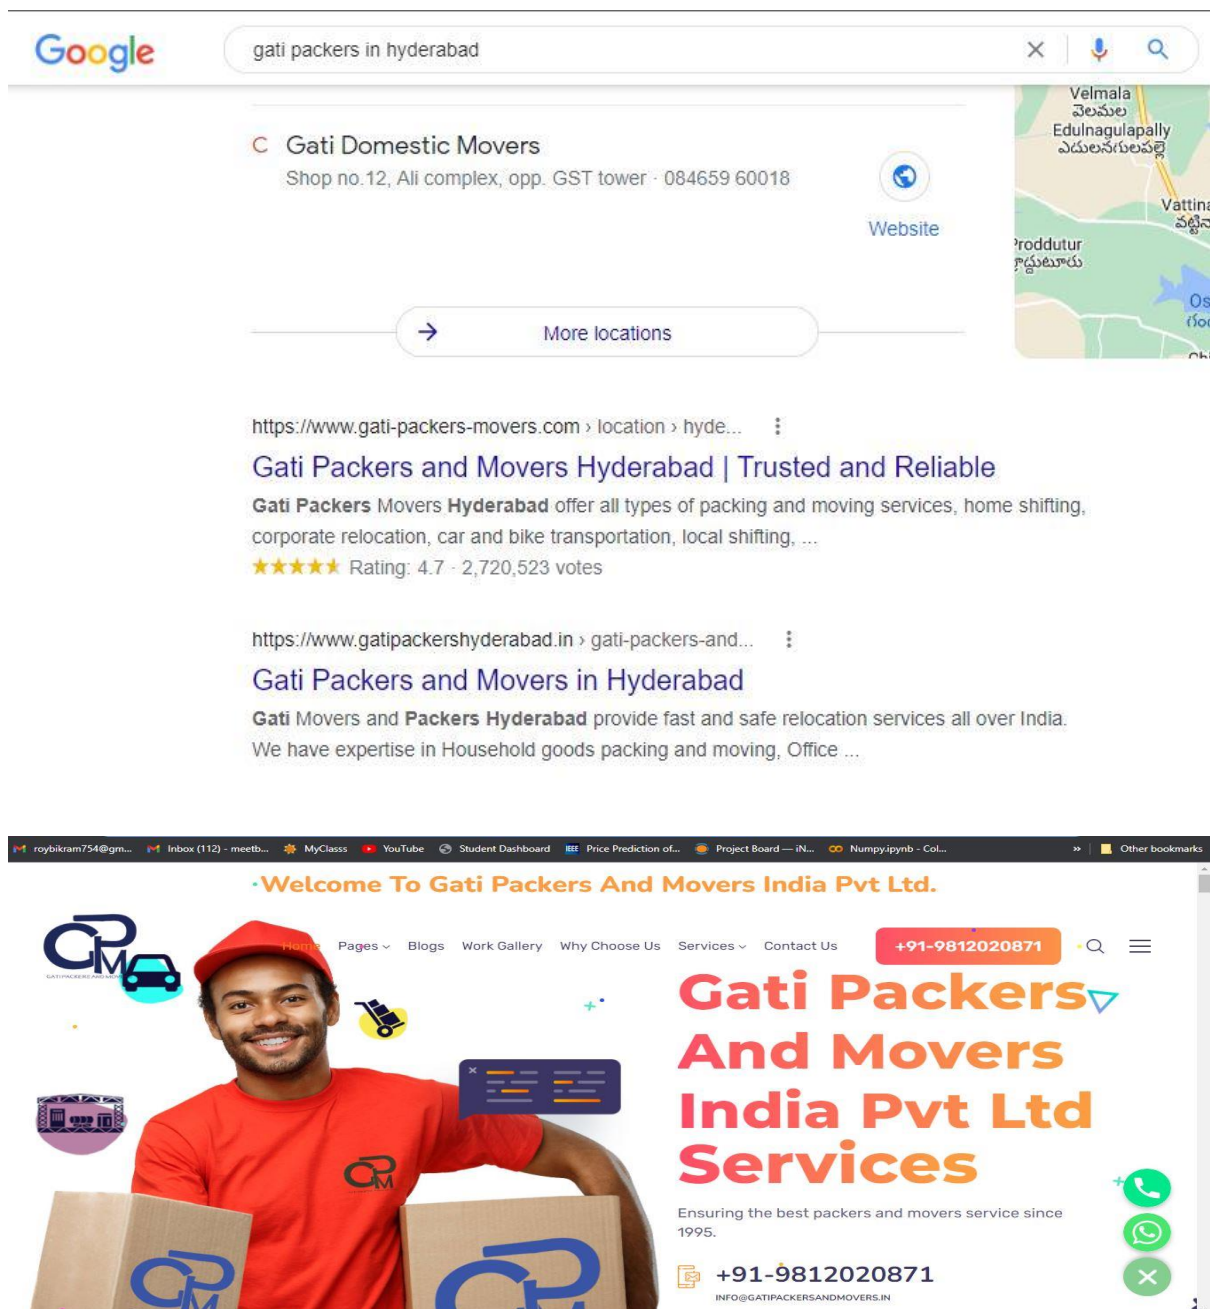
Google

gati packers in hyderabad

C Gati Domestic Movers
Shop no.12, Ali complex, opp. GST tower · 084659 60018

Website

Velmala
వెలమల
Edulnagulapally
ఎదులనగులపల్లె
Vattina
వట్టిన
Proddutur
ప్రొద్దుటూరు
Os
Ch

More locations

https://www.gati-packers-movers.com › location › hyde...
Gati Packers and Movers Hyderabad | Trusted and Reliable
Gati Packers Movers Hyderabad offer all types of packing and moving services, home shifting, corporate relocation, car and bike transportation, local shifting, ...
★★★★★ Rating: 4.7 · 2,720,523 votes

https://www.gatipackershyderabad.in › gati-packers-and...
Gati Packers and Movers in Hyderabad
Gati Movers and Packers Hyderabad provide fast and safe relocation services all over India. We have expertise in Household goods packing and moving, Office ...

roybikram754@gm... Inbox (112) - meetb... MyClasss YouTube Student Dashboard Price Prediction of... Project Board — iN... Numpy.ipynb - Col... » Other bookmarks

Welcome To Gati Packers And Movers India Pvt Ltd.

GATI PACKERS AND MOVERS

Home Pages Blogs Work Gallery Why Choose Us Services Contact Us +91-9812020871

Gati Packers And Movers India Pvt Ltd Services

Ensuring the best packers and movers service since 1995.

+91-9812020871
INFO@GATIPACKERSANDMOVERS.IN